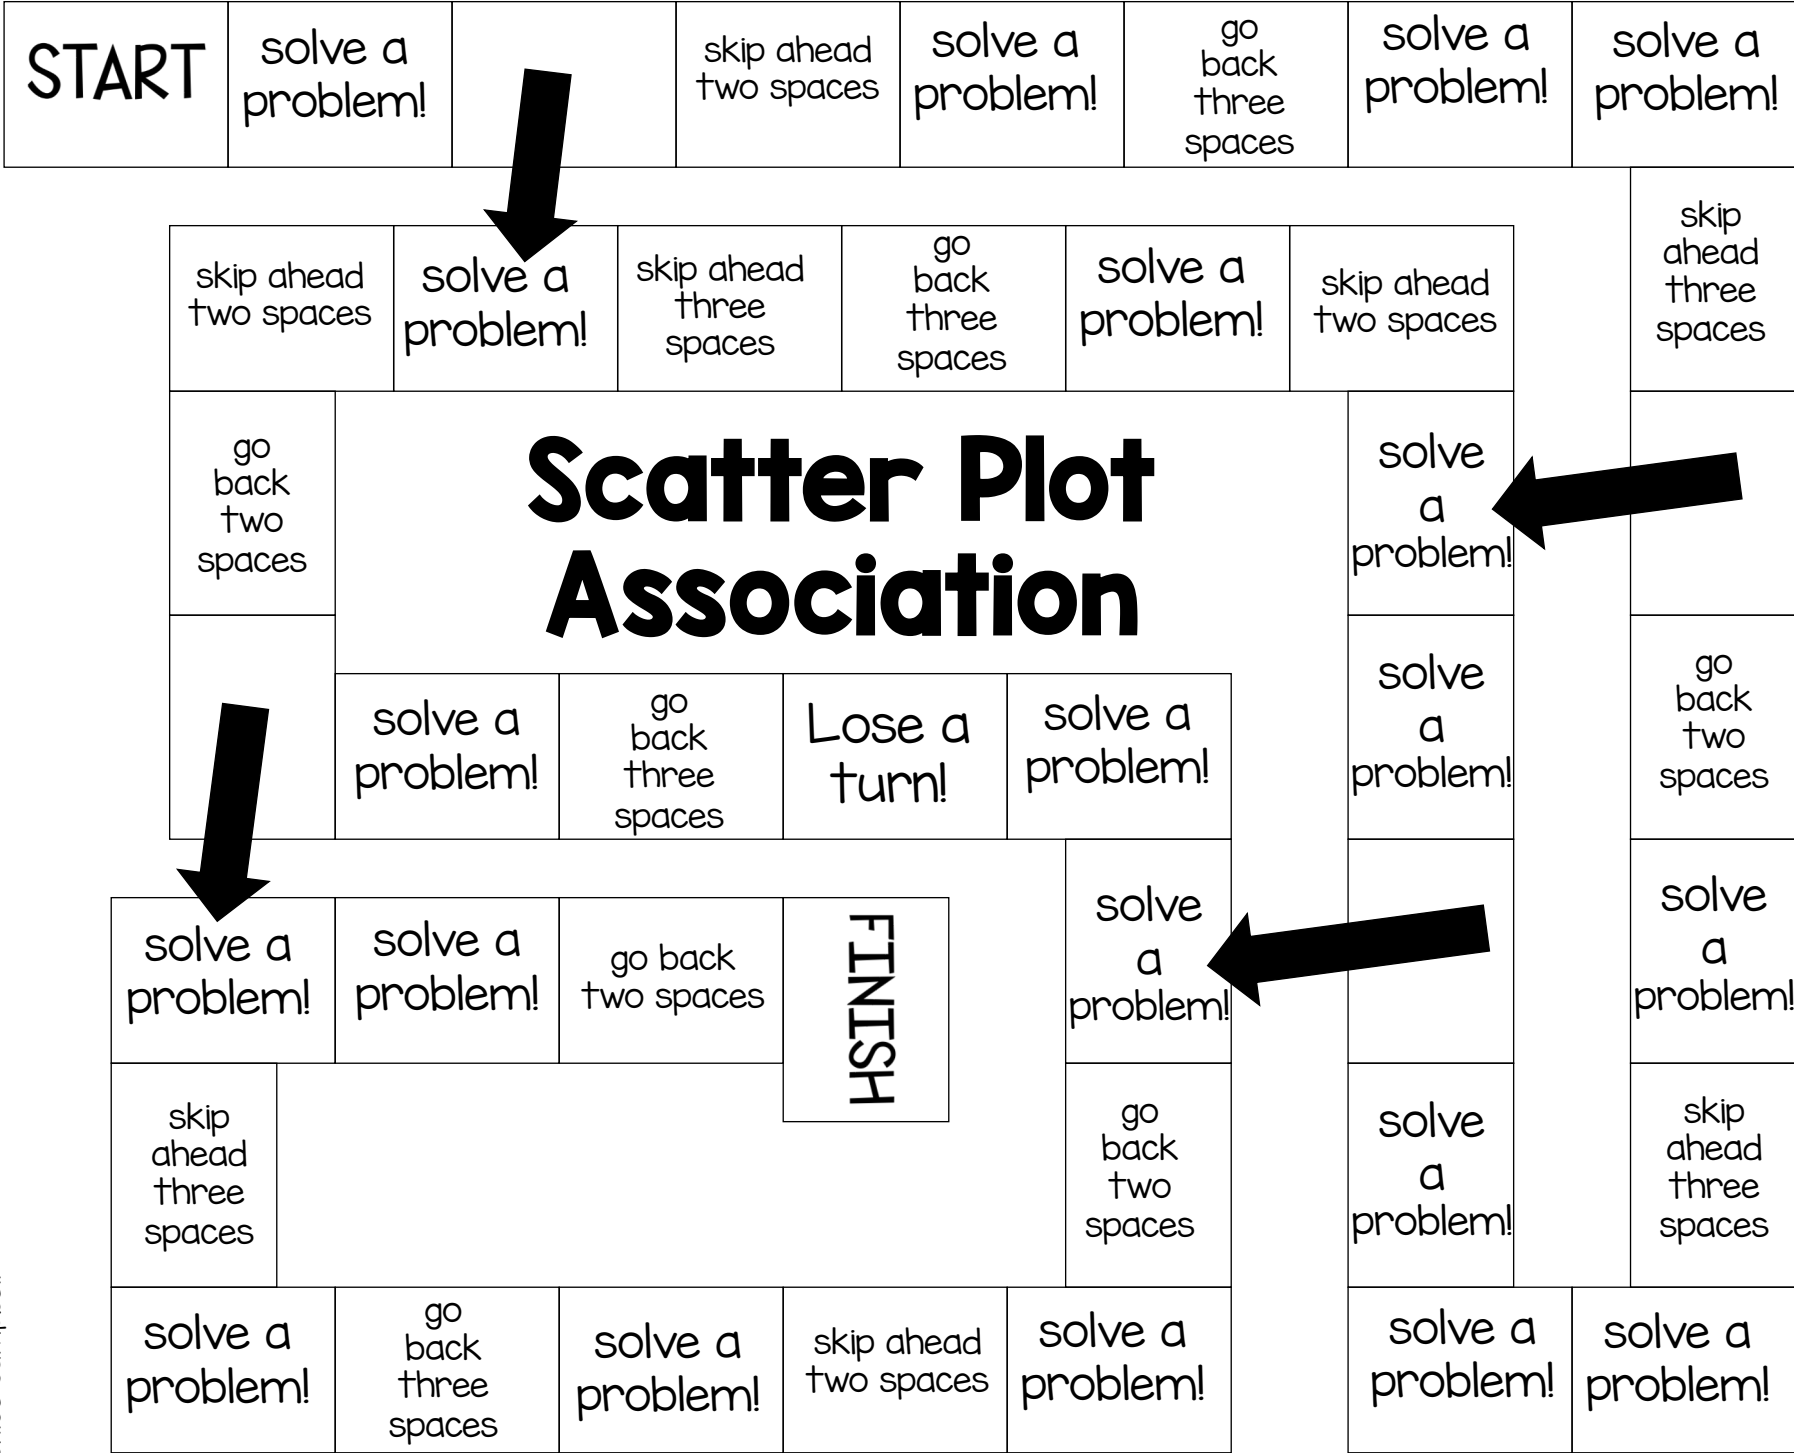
START

solve a problem!

skip ahead two spaces

solve a problem!

go back three spaces

solve a problem!

solve a problem!

skip ahead three spaces

skip ahead two spaces

solve a problem!

skip ahead three spaces

go back three spaces

solve a problem!

skip ahead two spaces

go back two spaces

Scatter Plot Association

solve a problem!

solve a problem!

go back two spaces

solve a problem!

go back three spaces

Lose a turn!

solve a problem!

solve a problem!

solve a problem!

solve a problem!

go back two spaces

FINISH

solve a problem!

skip ahead three spaces

go back two spaces

solve a problem!

skip ahead three spaces

solve a problem!

go back three spaces

solve a problem!

skip ahead two spaces

solve a problem!

solve a problem!

solve a problem!